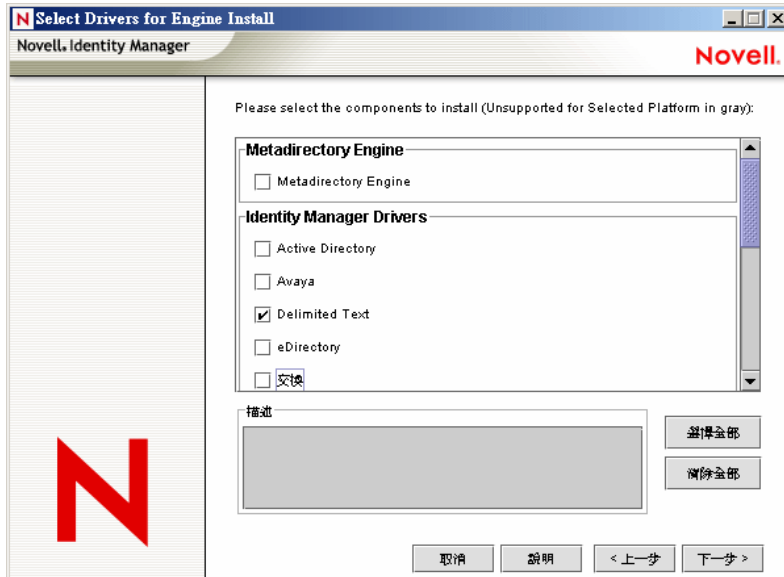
N Select Drivers for Engine Install

Novell. Identity Manager

Novell.

Please select the components to install (Unsupported for Selected Platform in gray):

Metadirectory Engine

Metadirectory Engine

Identity Manager Drivers

Active Directory

Avaya

Delimited Text

eDirectory

交換

描述

選擇全部

清除全部

取消

說明

< 上一步

下一步 >

N